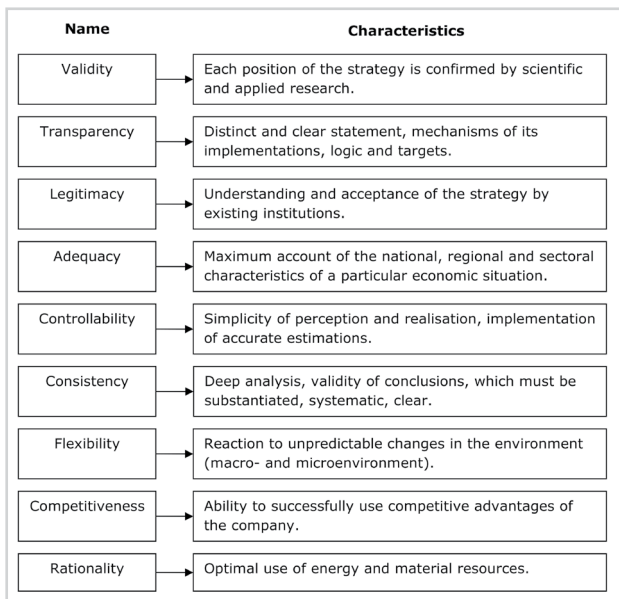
| Name | Characteristics |
|---|---|
| Validity | Each position of the strategy is confirmed by scientific and applied research. |
| Transparency | Distinct and clear statement, mechanisms of its implementations, logic and targets. |
| Legitimacy | Understanding and acceptance of the strategy by existing institutions. |
| Adequacy | Maximum account of the national, regional and sectoral characteristics of a particular economic situation. |
| Controllability | Simplicity of perception and realisation, implementation of accurate estimations. |
| Consistency | Deep analysis, validity of conclusions, which must be substantiated, systematic, clear. |
| Flexibility | Reaction to unpredictable changes in the environment (macro- and microenvironment). |
| Competitiveness | Ability to successfully use competitive advantages of the company. |
| Rationality | Optimal use of energy and material resources. |